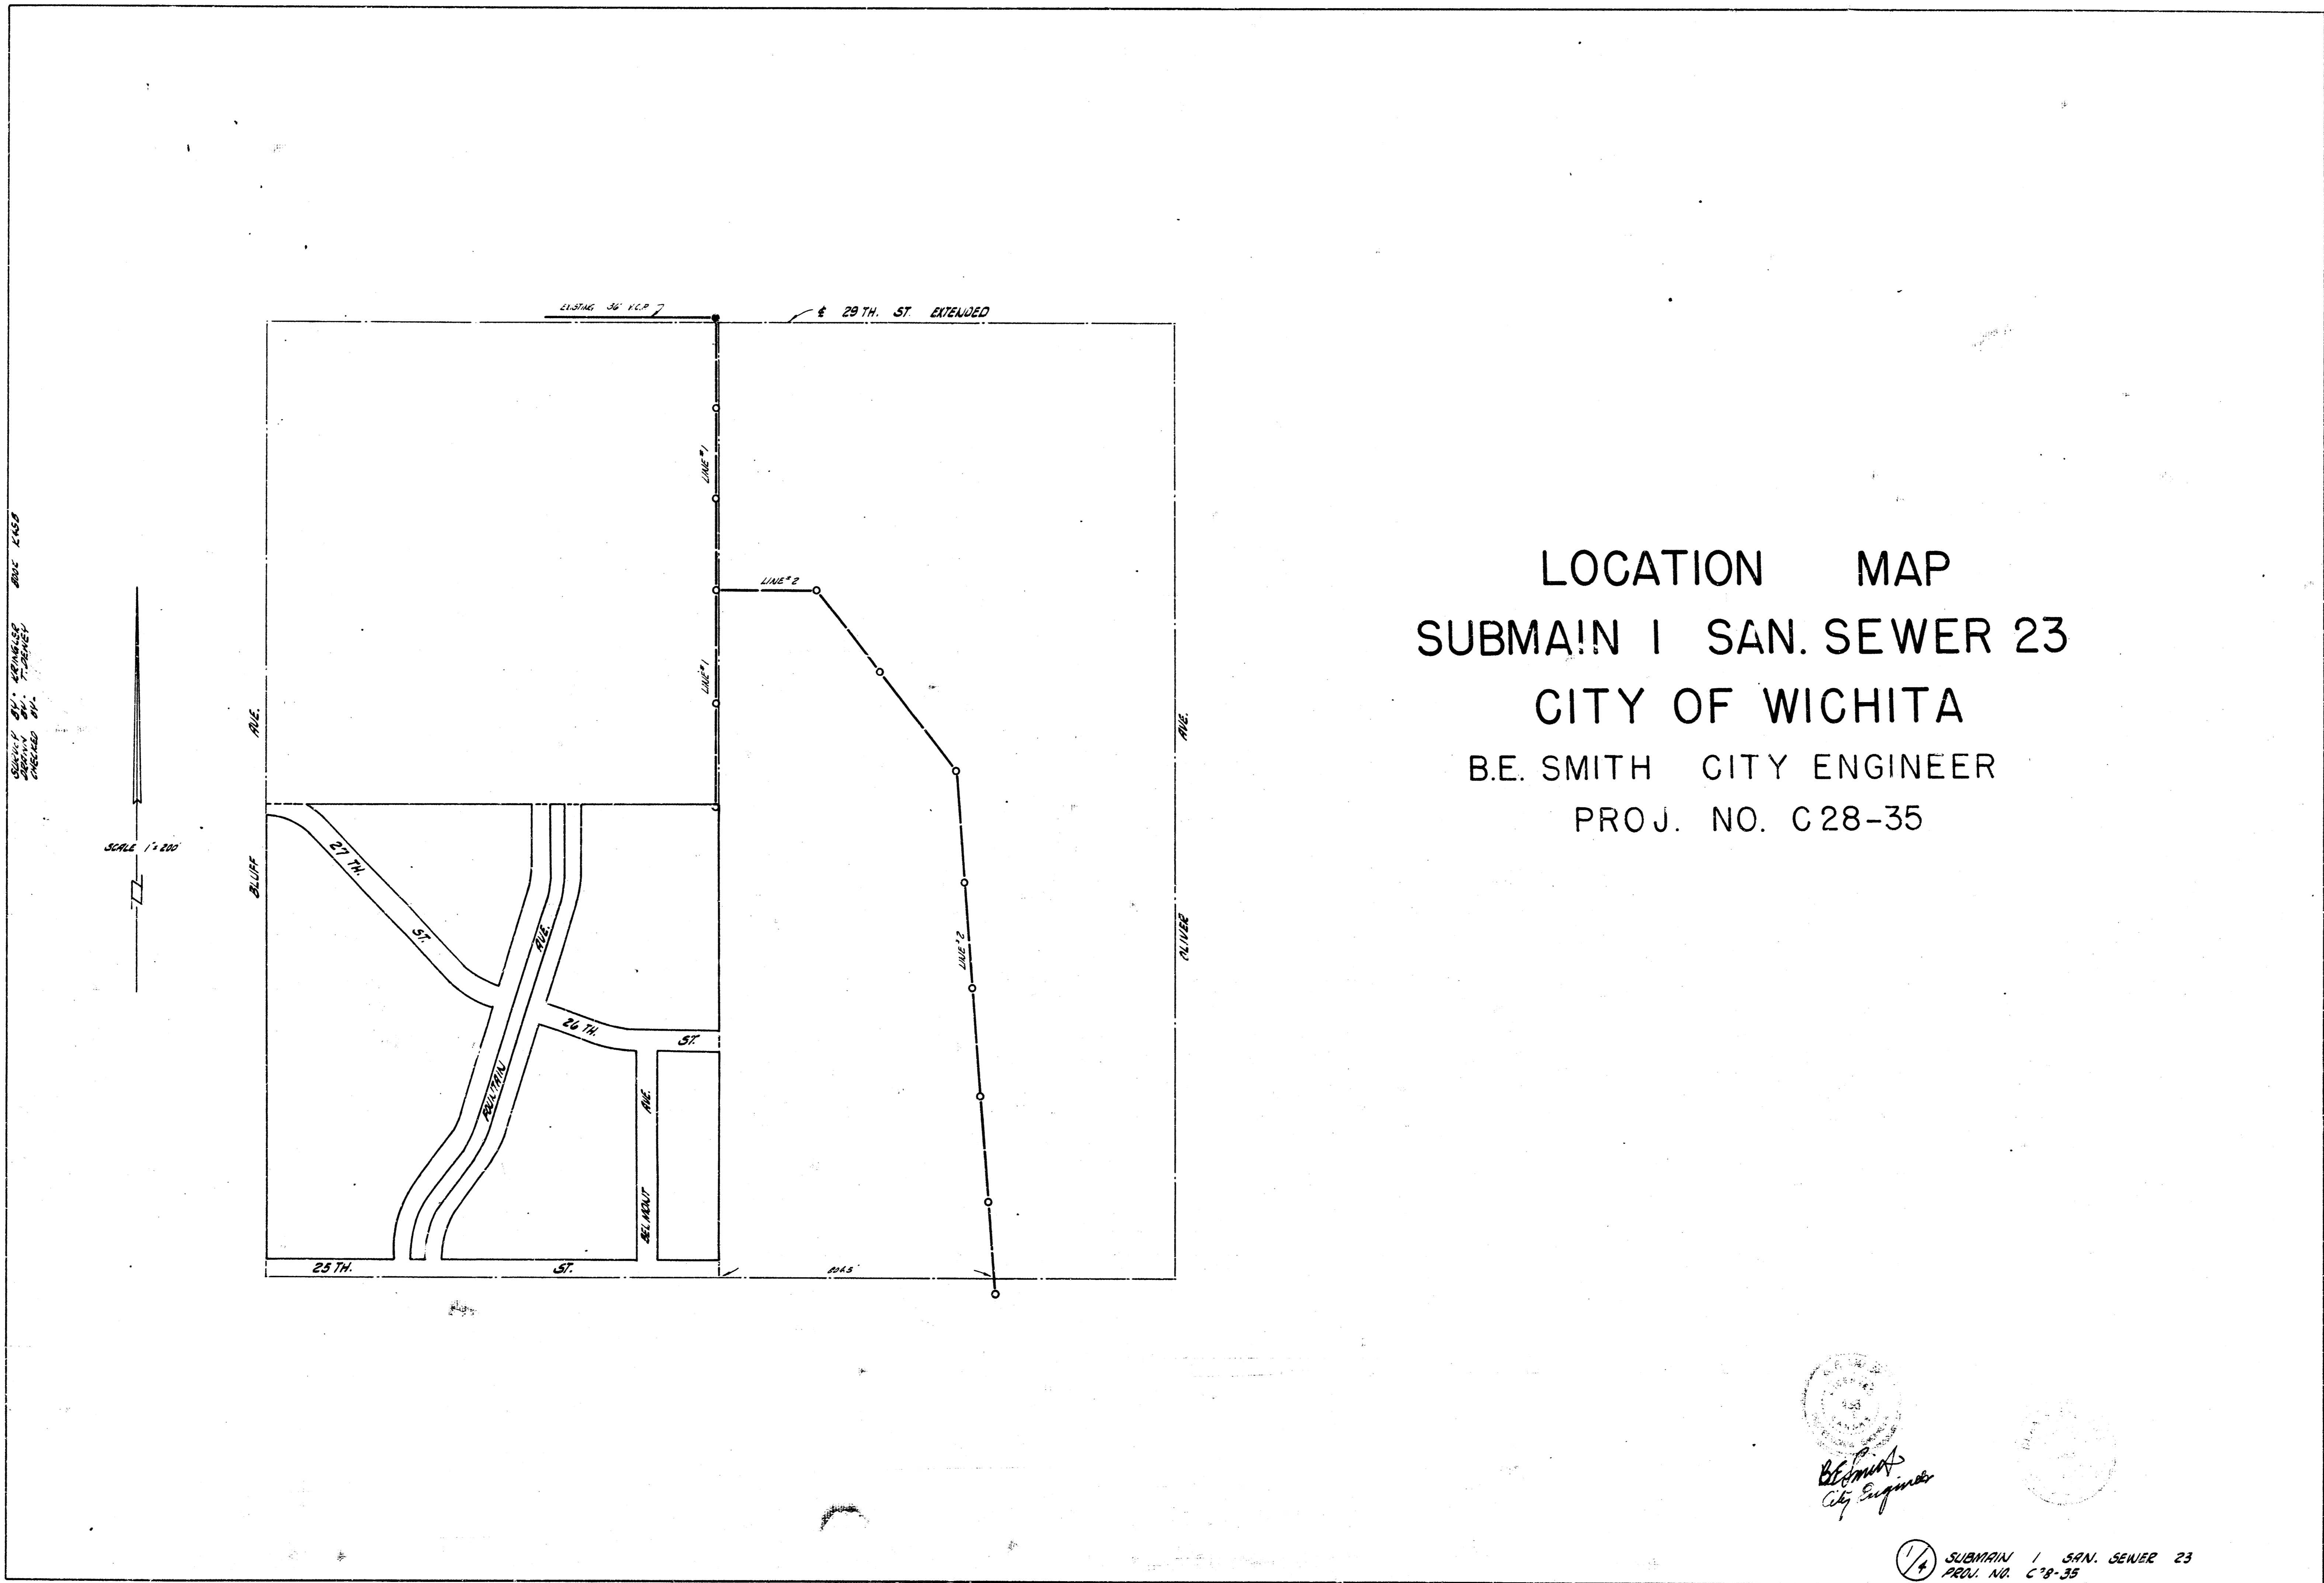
EXISTING 36" V.C.P.

℄ 29 TH. ST. EXTENDED

LINE #1

LINE #2

LINE #1

LINE #2

SURVEY BY: KEINGLER
DRAWN BY: T. DEWEY
CHECKED BY:

BOOK X-458

SCALE 1" = 200'

BLUFF AVE.

27 TH. ST.

FOUNTAIN AVE.

26 TH. ST.

BELMONT AVE.

25 TH. ST.

OLIVER AVE.

2045'

LOCATION MAP
SUBMAIN I SAN. SEWER 23
CITY OF WICHITA
B.E. SMITH CITY ENGINEER
PROJ. NO. C28-35

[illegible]

B.E. Smith
City Engineer

1/4 SUBMAIN I SAN. SEWER 23
PROJ. NO. C28-35